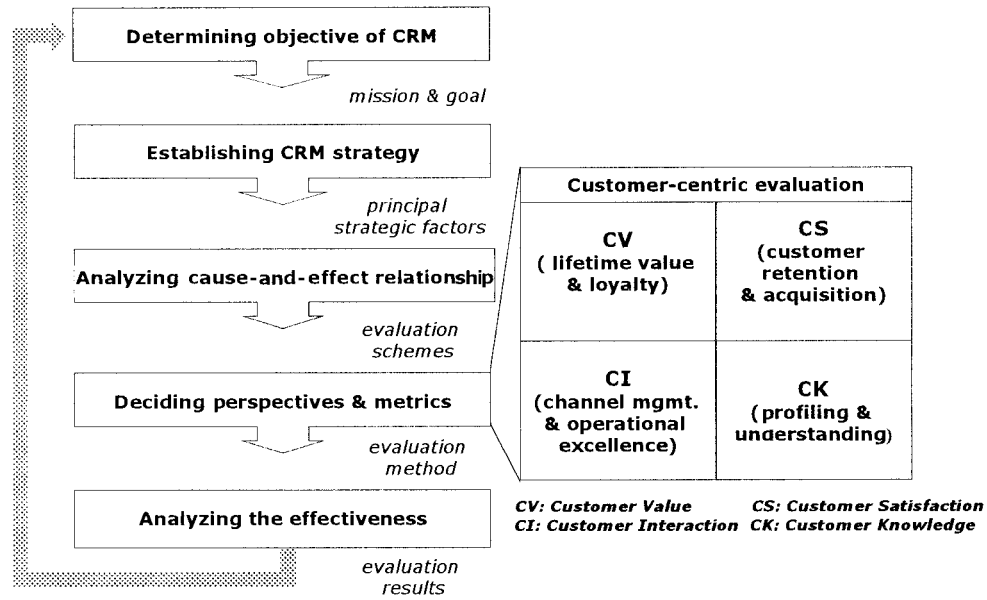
Determining objective of CRM

mission & goal

Establishing CRM strategy

principal strategic factors

Analyzing cause-and-effect relationship

evaluation schemes

Deciding perspectives & metrics

evaluation method

Analyzing the effectiveness

evaluation results

Customer-centric evaluation

| CV ( lifetime value & loyalty) | CS (customer retention & acquisition) |
|---|---|
| CI (channel mgmt. & operational excellence) | CK (profiling & understanding) |

CV: Customer Value
CS: Customer Satisfaction
CI: Customer Interaction
CK: Customer Knowledge